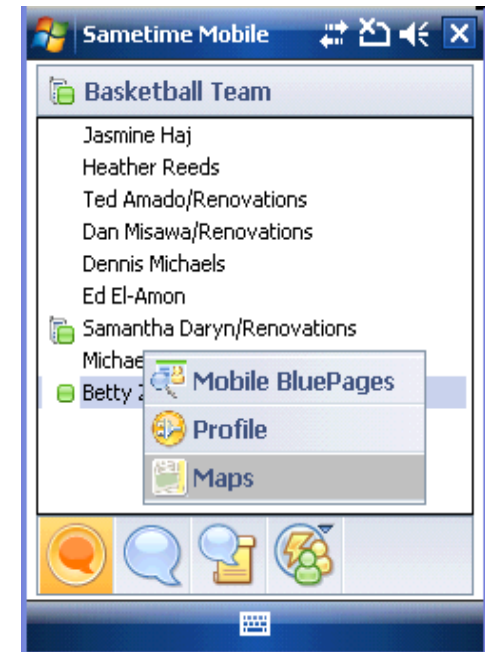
Sametime Mobile

Basketball Team

Jasmine Haj
Heather Reeds
Ted Amado/Renovations
Dan Misawa/Renovations
Dennis Michaels
Ed El-Amon
Samantha Daryn/Renovations
Michae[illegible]
Betty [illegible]

Mobile BluePages
Profile
Maps